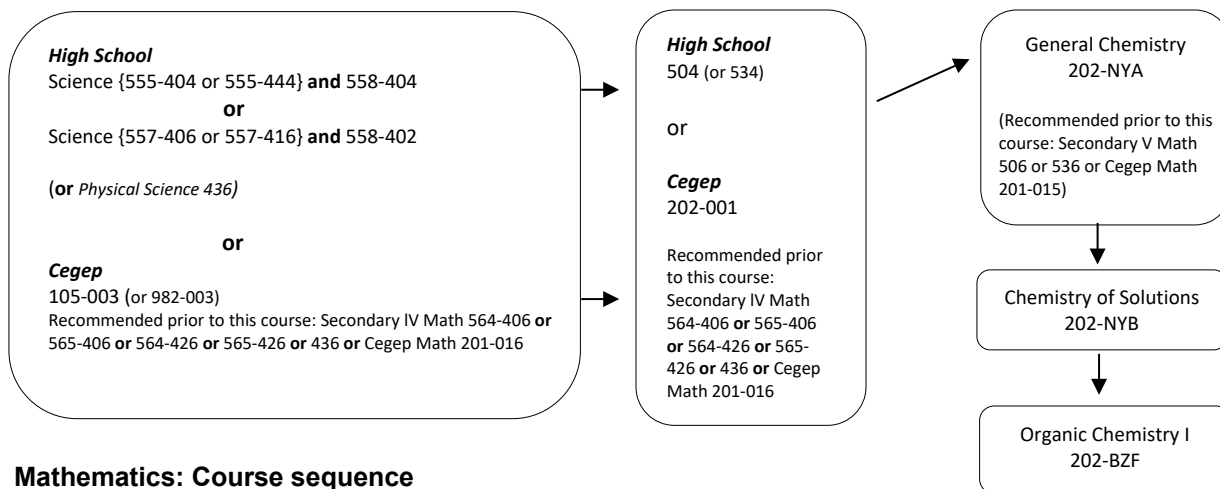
High School
Science {555-404 or 555-444} and 558-404
or
Science {557-406 or 557-416} and 558-402

(or Physical Science 436)

or
Cegep
105-003 (or 982-003)
Recommended prior to this course: Secondary IV Math 564-406 or 565-406 or 564-426 or 565-426 or 436 or Cegep Math 201-016

High School
504 (or 534)

or

Cegep
202-001

Recommended prior to this course: Secondary IV Math 564-406 or 565-406 or 564-426 or 565-426 or 436 or Cegep Math 201-016

General Chemistry
202-NYA

(Recommended prior to this course: Secondary V Math 506 or 536 or Cegep Math 201-015)

Chemistry of Solutions
202-NYB

Organic Chemistry I
202-BZF

Mathematics: Course sequence